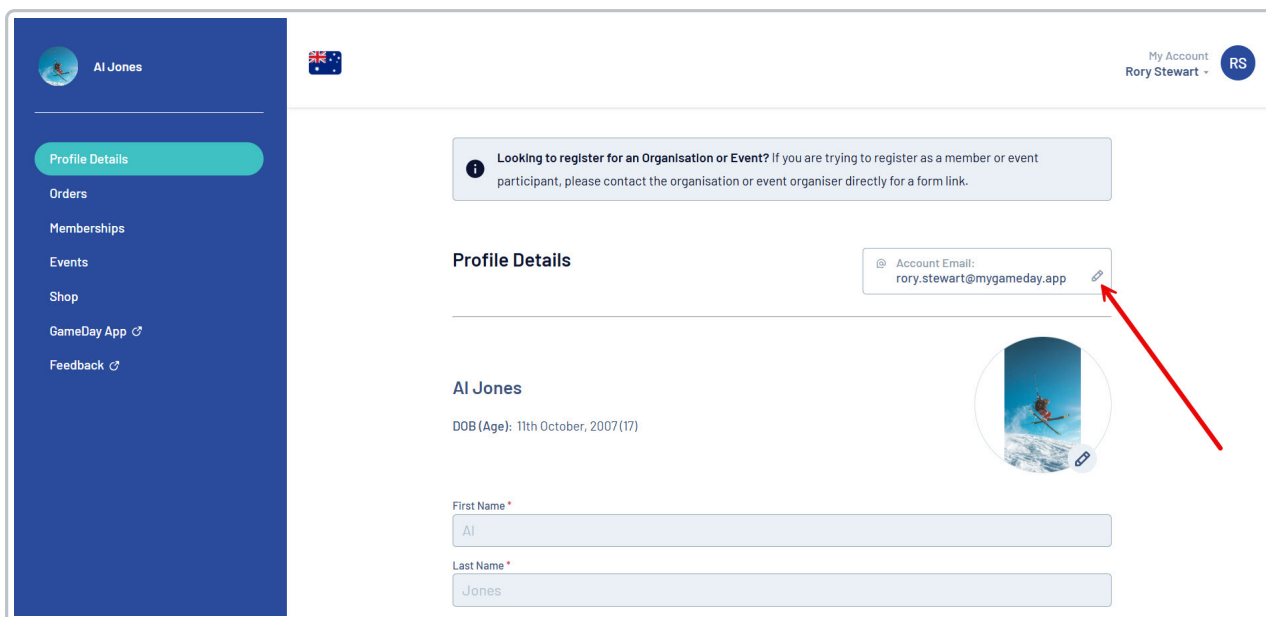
Al Jones

Profile Details
Orders
Memberships
Events
Shop
GameDay App
Feedback

My Account
Rory Stewart
RS

Looking to register for an Organisation or Event? If you are trying to register as a member or event participant, please contact the organisation or event organiser directly for a form link.

Profile Details

Account Email:
rory.stewart@mygameday.app

Al Jones

DOB (Age): 11th October, 2007 (17)

First Name *
Al

Last Name *
Jones